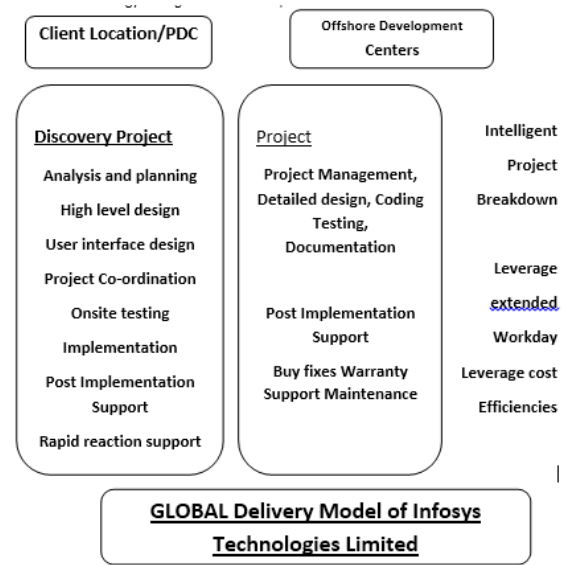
Client Location/PDC

Offshore Development Centers

Discovery Project

Analysis and planning

High level design

User interface design

Project Co-ordination

Onsite testing

Implementation

Post Implementation Support

Rapid reaction support

Project

Project Management, Detailed design, Coding Testing, Documentation

Post Implementation Support

Buy fixes Warranty Support Maintenance

Intelligent Project Breakdown

Leverage extended Workday

Leverage cost Efficiencies

GLOBAL Delivery Model of Infosys Technologies Limited